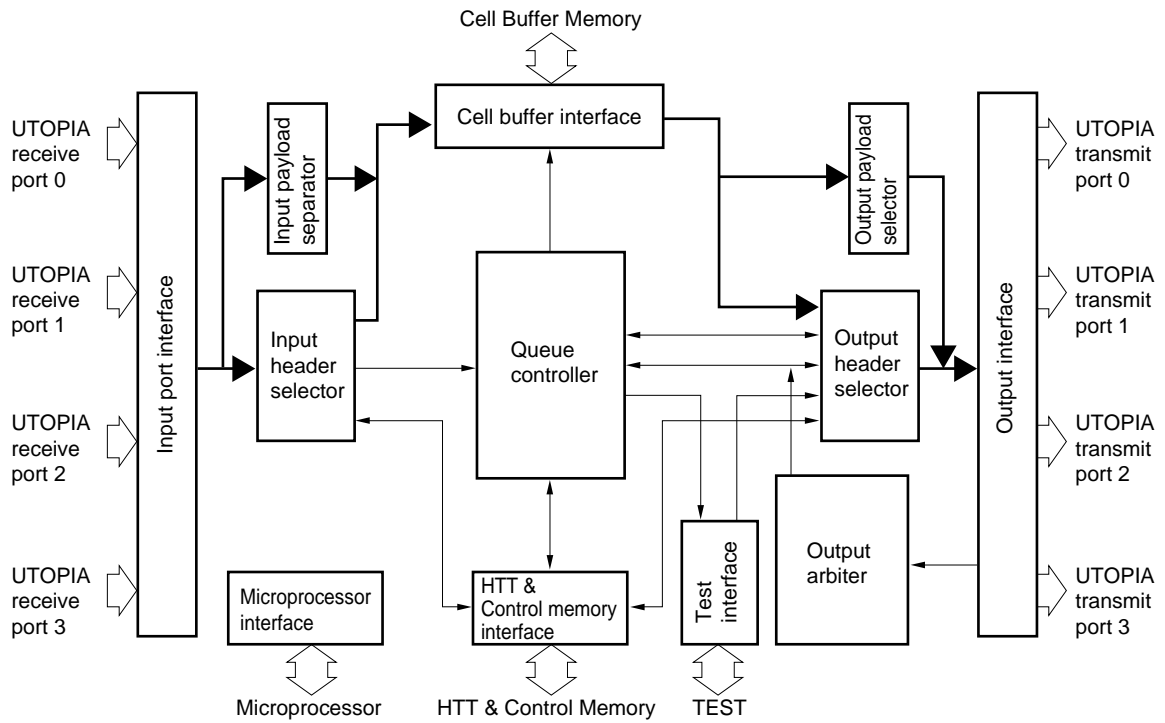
Cell Buffer Memory

UTOPIA receive port 0

UTOPIA receive port 1

UTOPIA receive port 2

UTOPIA receive port 3

Input port interface

Input payload separator

Cell buffer interface

Output payload selector

Output interface

UTOPIA transmit port 0

UTOPIA transmit port 1

UTOPIA transmit port 2

UTOPIA transmit port 3

Input header selector

Queue controller

Output header selector

Test interface

Output arbiter

Microprocessor interface

HTT & Control memory interface

Microprocessor

HTT & Control Memory

TEST